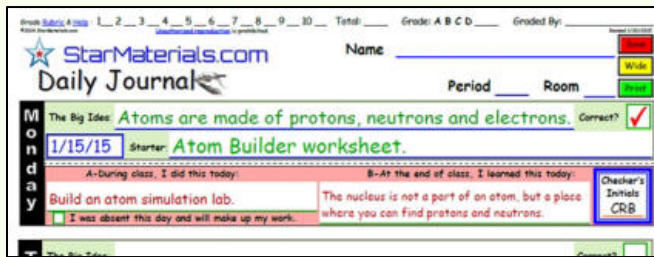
Grade Rubric & Help: 1__ 2__ 3__ 4__ 5__ 6__ 7__ 8__ 9__ 10__ Total: ____ Grade: A B C D ____ Graded By: ____________
©2014 StarMaterials.com Unauthorized reproduction is prohibited. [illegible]

StarMaterials.com
Daily Journal

Name

Period ____ Room ____

Slow
Wide
Print

Monday

The Big Idea: Atoms are made of protons, neutrons and electrons.

Correct? ✓

1/15/15

Starter: Atom Builder worksheet.

A-During class, I did this today:
Build an atom simulation lab.

I was absent this day and will make up my work.

B-At the end of class, I learned this today:
The nucleus is not a part of an atom, but a place where you can find protons and neutrons.

Checker's Initials
CRB

The Big Idea:

Correct?